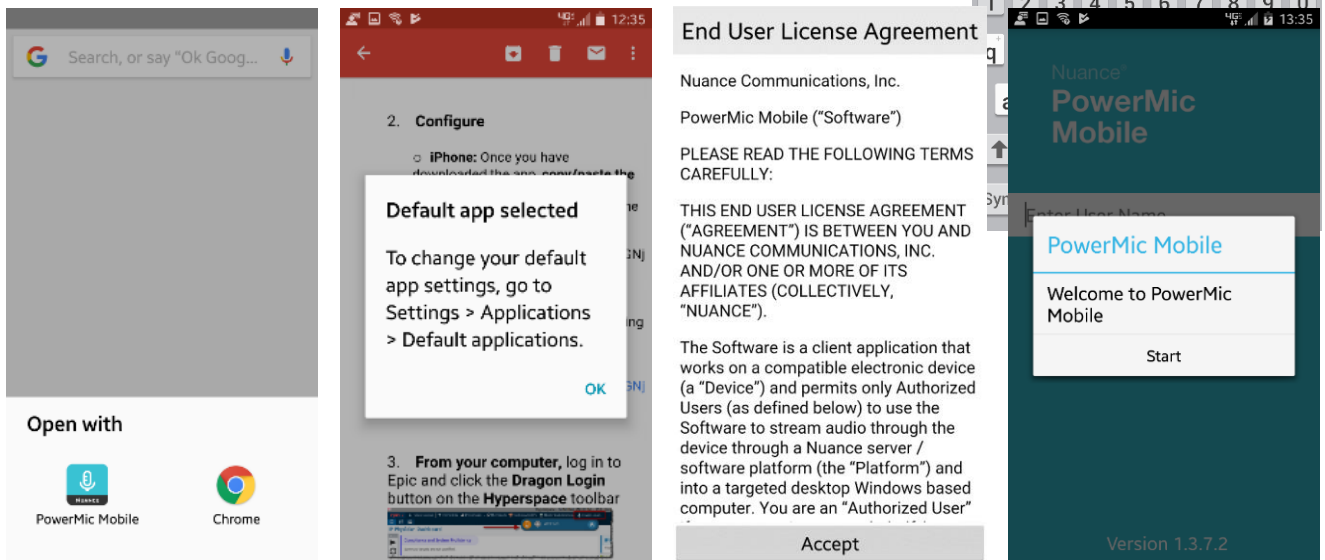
Search, or say "Ok Goog...

Open with

NUANCE

PowerMic Mobile

Chrome

12:35

2. Configure

iPhone: Once you have downloaded the app, copy/paste the

Default app selected

To change your default app settings, go to Settings > Applications > Default applications.

OK

3. From your computer, log in to Epic and click the Dragon Login button on the Hyperspace toolbar

End User License Agreement

Nuance Communications, Inc.

PowerMic Mobile ("Software")

PLEASE READ THE FOLLOWING TERMS CAREFULLY:

THIS END USER LICENSE AGREEMENT ("AGREEMENT") IS BETWEEN YOU AND NUANCE COMMUNICATIONS, INC. AND/OR ONE OR MORE OF ITS AFFILIATES (COLLECTIVELY, "NUANCE").

The Software is a client application that works on a compatible electronic device (a "Device") and permits only Authorized Users (as defined below) to use the Software to stream audio through the device through a Nuance server / software platform (the "Platform") and into a targeted desktop Windows based computer. You are an "Authorized User"

Accept

13:35

Nuance

PowerMic Mobile

Enter User Name

PowerMic Mobile

Welcome to PowerMic Mobile

Start

Version 1.3.7.2